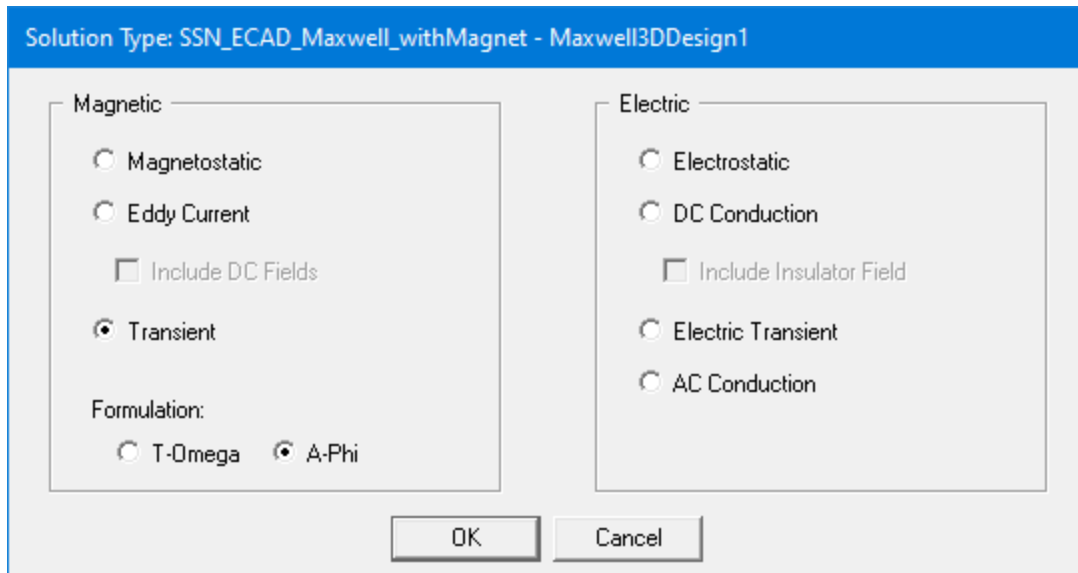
Solution Type: SSN_ECAD_Maxwell_withMagnet - Maxwell3DDesign1

Magnetic

Magnetostatic

Eddy Current

Include DC Fields

Transient

Formulation:

T-Omega

A-Phi

Electric

Electrostatic

DC Conduction

Include Insulator Field

Electric Transient

AC Conduction

OK

Cancel